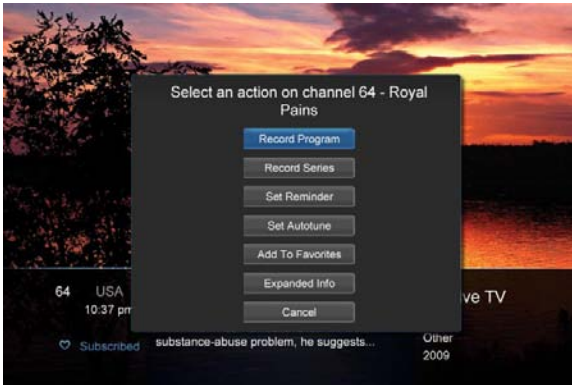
Select an action on channel 64 - Royal Pains

Record Program

Record Series

Set Reminder

Set Autotune

Add To Favorites

Expanded Info

Cancel

64 USA

10:37 pm

ive TV

Subscribed

substance-abuse problem, he suggests...

Other

2009